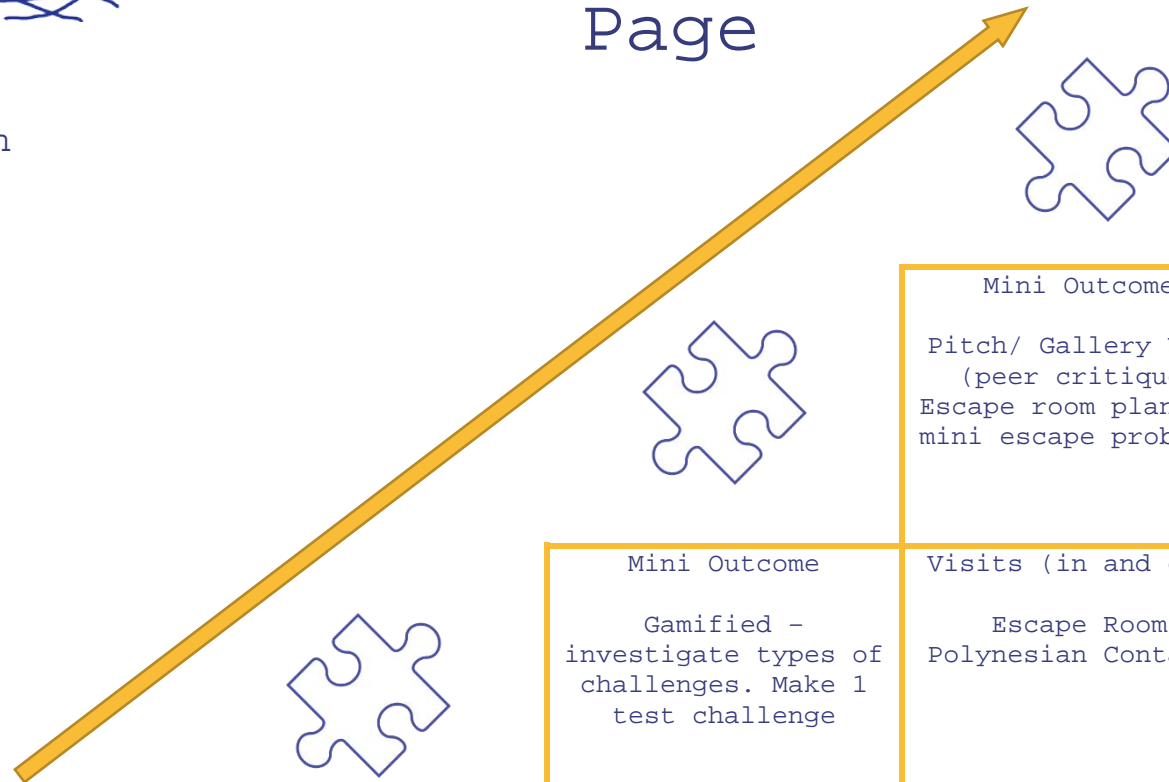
Page

n

Mini Outcome

Pitch/ Gallery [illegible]
(peer critiqu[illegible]
Escape room plan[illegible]
mini escape prob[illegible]

Mini Outcome

Gamified – investigate types of challenges. Make 1 test challenge

Visits (in and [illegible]

Escape Room
Polynesian Cont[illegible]